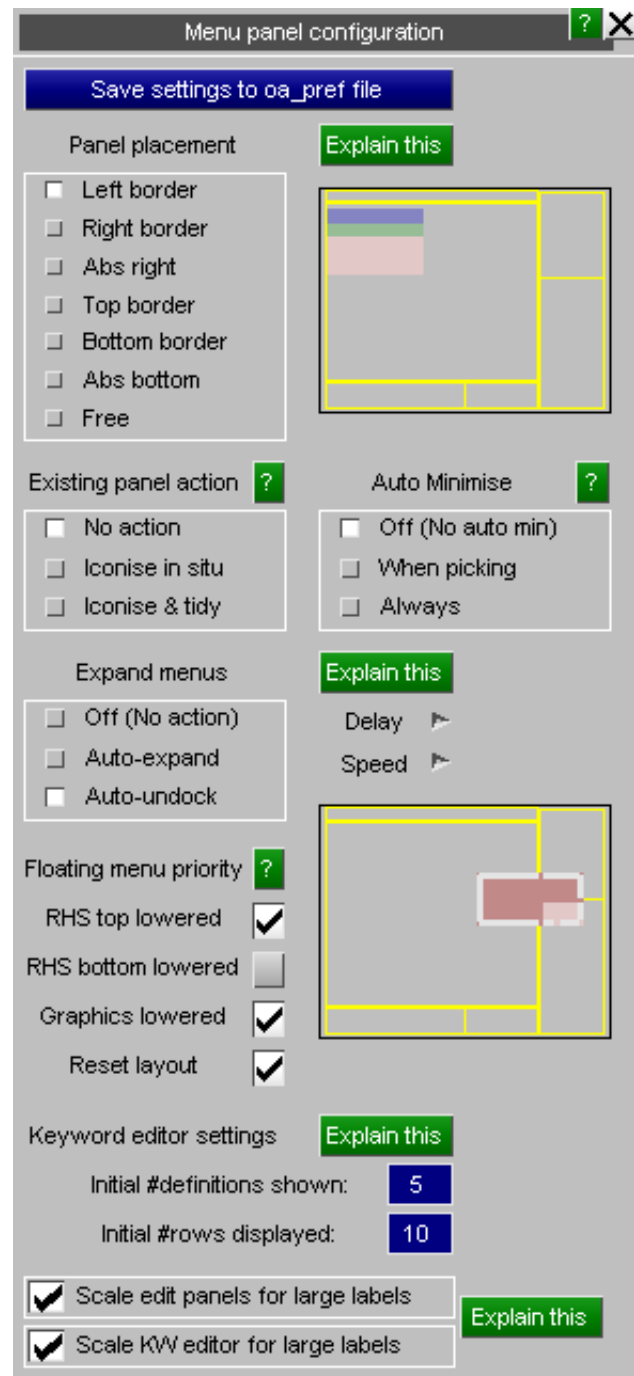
Menu panel configuration ? X

Save settings to oa_pref file

Panel placement
Explain this

Left border
Right border
Abs right
Top border
Bottom border
Abs bottom
Free

Existing panel action ?
No action
Iconise in situ
Iconise & tidy

Auto Minimise ?
Off (No auto min)
When picking
Always

Expand menus
Explain this
Off (No action)
Auto-expand
Auto-undock

Delay
Speed

Floating menu priority ?
RHS top lowered
RHS bottom lowered
Graphics lowered
Reset layout

Keyword editor settings
Explain this
Initial #definitions shown: 5
Initial #rows displayed: 10

Scale edit panels for large labels
Scale KW editor for large labels
Explain this